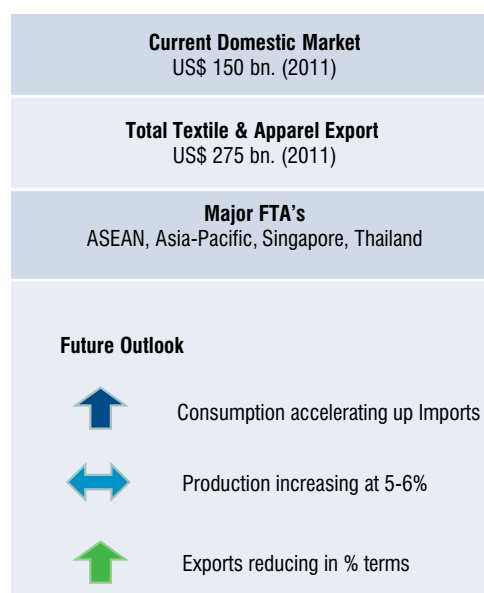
**Current Domestic Market**
US$ 150 bn. (2011)

**Total Textile & Apparel Export**
US$ 275 bn. (2011)

**Major FTA's**
ASEAN, Asia-Pacific, Singapore, Thailand

**Future Outlook**

Consumption accelerating up Imports

Production increasing at 5-6%

Exports reducing in % terms